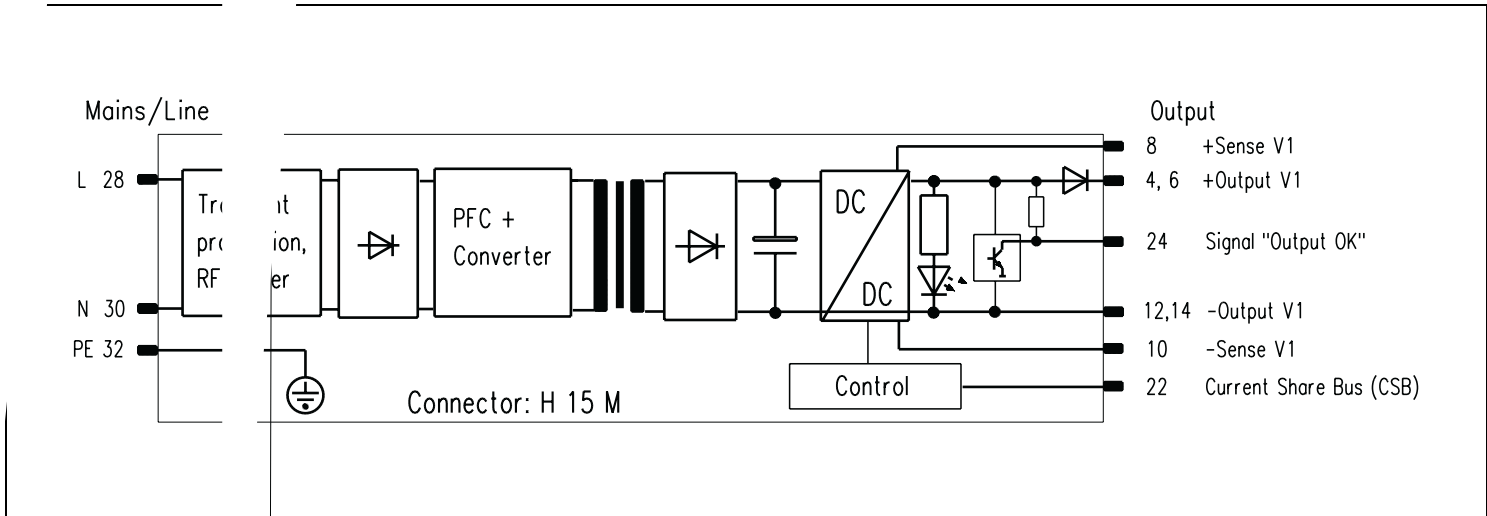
Mains/Line

L 28

N 30

PE 32

Tr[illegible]nt pr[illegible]ion, RF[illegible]er

PFC + Converter

DC

DC

Control

Connector: H 15 M

Output

8 +Sense V1

4, 6 +Output V1

24 Signal "Output OK"

12,14 -Output V1

10 -Sense V1

22 Current Share Bus (CSB)